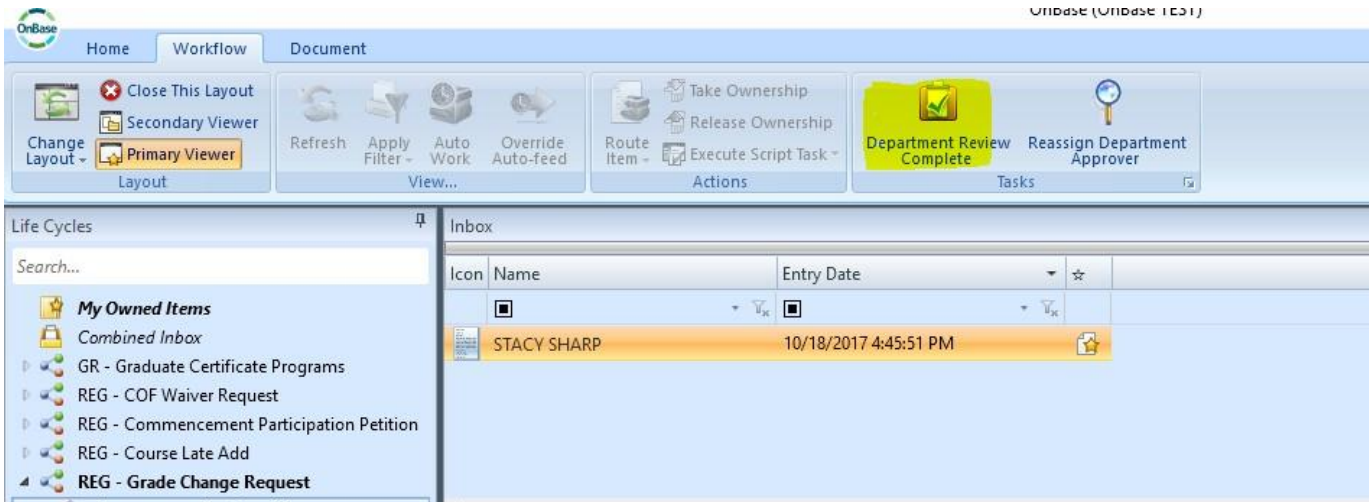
OnBase

OnBase (OnBase TEST)

Home Workflow Document

Change Layout
Close This Layout
Secondary Viewer
Primary Viewer
Layout

Refresh
Apply Filter
Auto Work
Override Auto-feed
View...

Route Item
Take Ownership
Release Ownership
Execute Script Task
Actions

Department Review Complete
Reassign Department Approver
Tasks

Life Cycles

Search...

My Owned Items
Combined Inbox
GR - Graduate Certificate Programs
REG - COF Waiver Request
REG - Commencement Participation Petition
REG - Course Late Add
REG - Grade Change Request

Inbox

| Icon | Name | Entry Date | ☆ |
|---|---|---|---|
| | ■ | ■ | |
| | STACY SHARP | 10/18/2017 4:45:51 PM | |